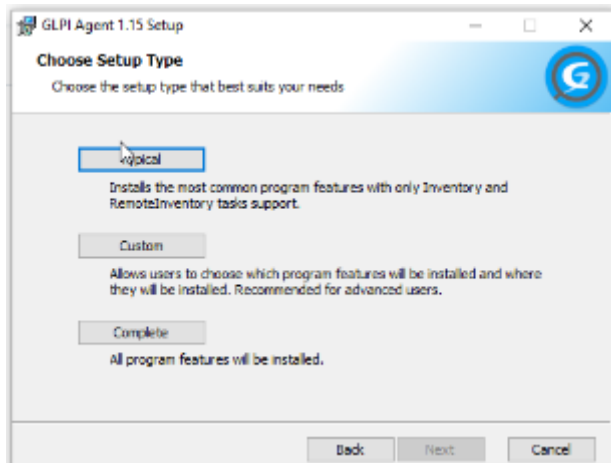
GLPI Agent 1.15 Setup

Choose Setup Type

Choose the setup type that best suits your needs

Typical

Installs the most common program features with only Inventory and RemoteInventory tasks support.

Custom

Allows users to choose which program features will be installed and where they will be installed. Recommended for advanced users.

Complete

All program features will be installed.

Back Next Cancel